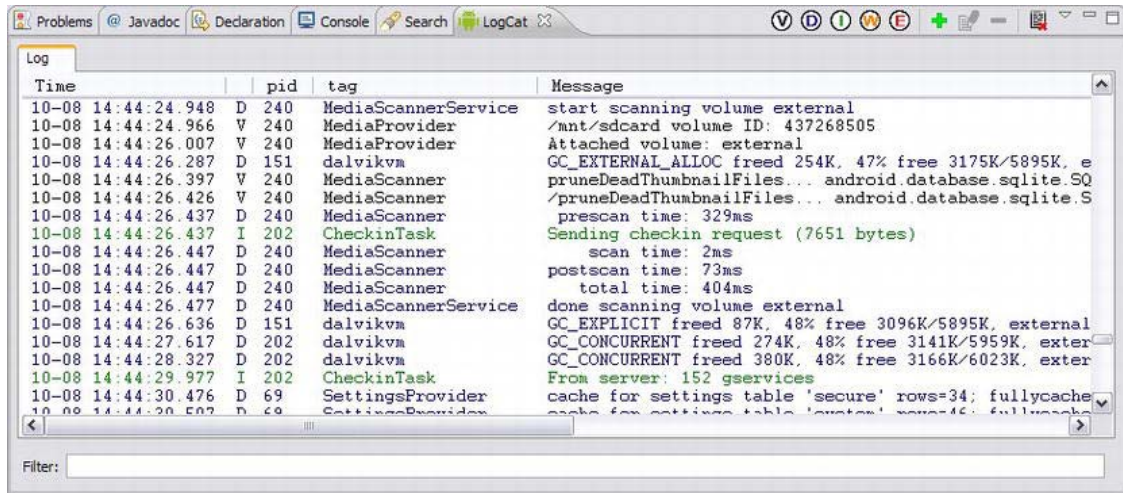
Problems | @ Javadoc | Declaration | Console | Search | LogCat ✕

V D I W E

Log

| Time | | pid | tag | Message |
|---|---|---|---|---|
| 10-08 14:44:24.948 | D | 240 | MediaScannerService | start scanning volume external |
| 10-08 14:44:24.966 | V | 240 | MediaProvider | /mnt/sdcard volume ID: 437268505 |
| 10-08 14:44:26.007 | V | 240 | MediaProvider | Attached volume: external |
| 10-08 14:44:26.287 | D | 151 | dalvikvm | GC_EXTERNAL_ALLOC freed 254K, 47% free 3175K/5895K, e |
| 10-08 14:44:26.397 | V | 240 | MediaScanner | pruneDeadThumbnailFiles... android.database.sqlite.SQ |
| 10-08 14:44:26.426 | V | 240 | MediaScanner | /pruneDeadThumbnailFiles... android.database.sqlite.S |
| 10-08 14:44:26.437 | D | 240 | MediaScanner | prescan time: 329ms |
| 10-08 14:44:26.437 | I | 202 | CheckinTask | Sending checkin request (7651 bytes) |
| 10-08 14:44:26.447 | D | 240 | MediaScanner | scan time: 2ms |
| 10-08 14:44:26.447 | D | 240 | MediaScanner | postscan time: 73ms |
| 10-08 14:44:26.447 | D | 240 | MediaScanner | total time: 404ms |
| 10-08 14:44:26.477 | D | 240 | MediaScannerService | done scanning volume external |
| 10-08 14:44:26.636 | D | 151 | dalvikvm | GC_EXPLICIT freed 87K, 48% free 3096K/5895K, external |
| 10-08 14:44:27.617 | D | 202 | dalvikvm | GC_CONCURRENT freed 274K, 48% free 3141K/5959K, exter |
| 10-08 14:44:28.327 | D | 202 | dalvikvm | GC_CONCURRENT freed 380K, 48% free 3166K/6023K, exter |
| 10-08 14:44:29.977 | I | 202 | CheckinTask | From server: 152 gservices |
| 10-08 14:44:30.476 | D | 69 | SettingsProvider | cache for settings table 'secure' rows=34; fullycache |
| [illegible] | | | | |

Filter: